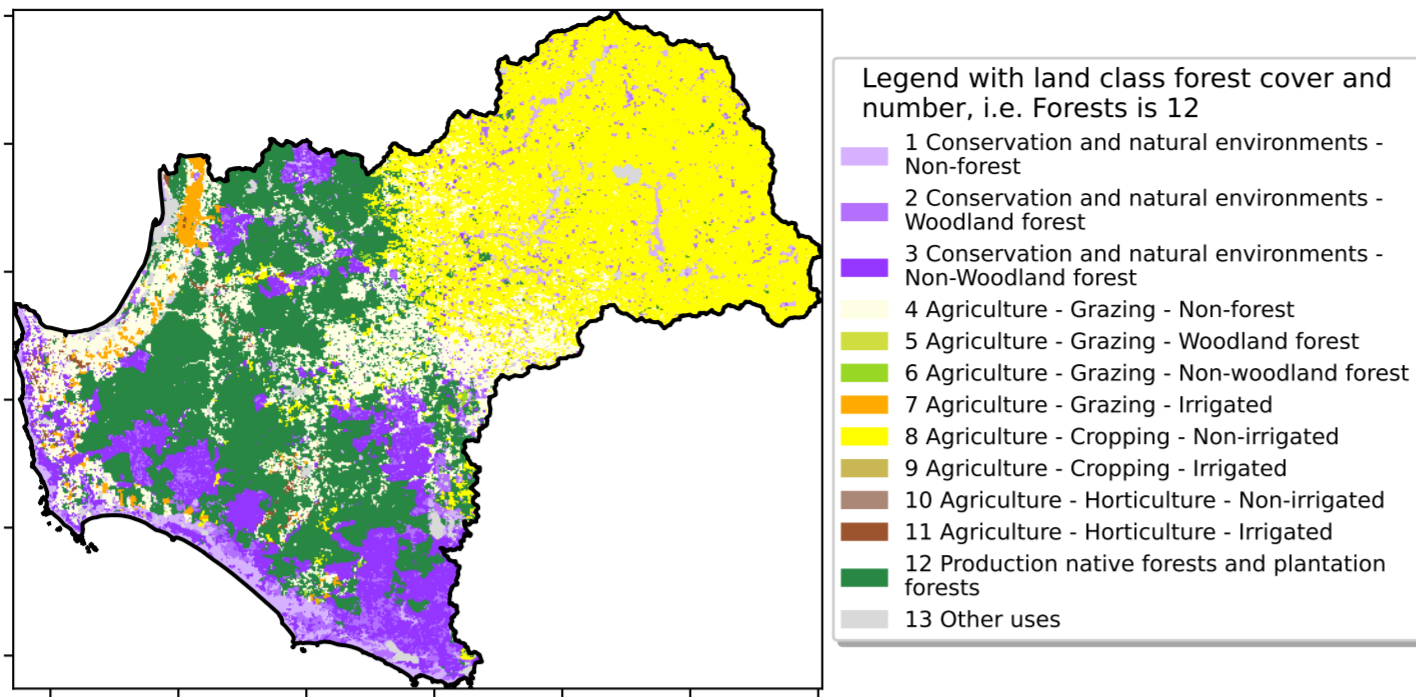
Legend with land class forest cover and number, i.e. Forests is 12

1 Conservation and natural environments - Non-forest
2 Conservation and natural environments - Woodland forest
3 Conservation and natural environments - Non-Woodland forest
4 Agriculture - Grazing - Non-forest
5 Agriculture - Grazing - Woodland forest
6 Agriculture - Grazing - Non-woodland forest
7 Agriculture - Grazing - Irrigated
8 Agriculture - Cropping - Non-irrigated
9 Agriculture - Cropping - Irrigated
10 Agriculture - Horticulture - Non-irrigated
11 Agriculture - Horticulture - Irrigated
12 Production native forests and plantation forests
13 Other uses